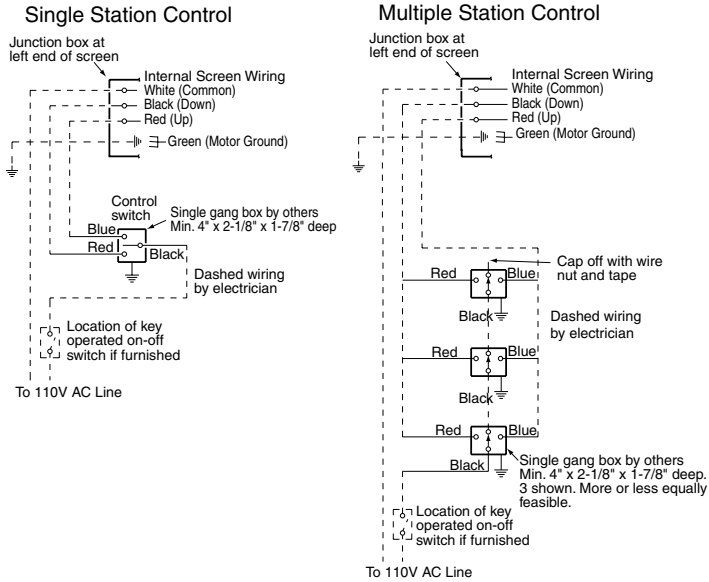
Single Station Control

Junction box at left end of screen

Internal Screen Wiring
White (Common)
Black (Down)
Red (Up)
Green (Motor Ground)

Control switch

Single gang box by others Min. 4" x 2-1/8" x 1-7/8" deep

Blue
Red
Black

Dashed wiring by electrician

Location of key operated on-off switch if furnished

To 110V AC Line

Multiple Station Control

Junction box at left end of screen

Internal Screen Wiring
White (Common)
Black (Down)
Red (Up)
Green (Motor Ground)

Cap off with wire nut and tape

Red
Blue
Black

Dashed wiring by electrician

Red
Blue
Black

Red
Blue
Black

Single gang box by others Min. 4" x 2-1/8" x 1-7/8" deep. 3 shown. More or less equally feasible.

Location of key operated on-off switch if furnished

To 110V AC Line